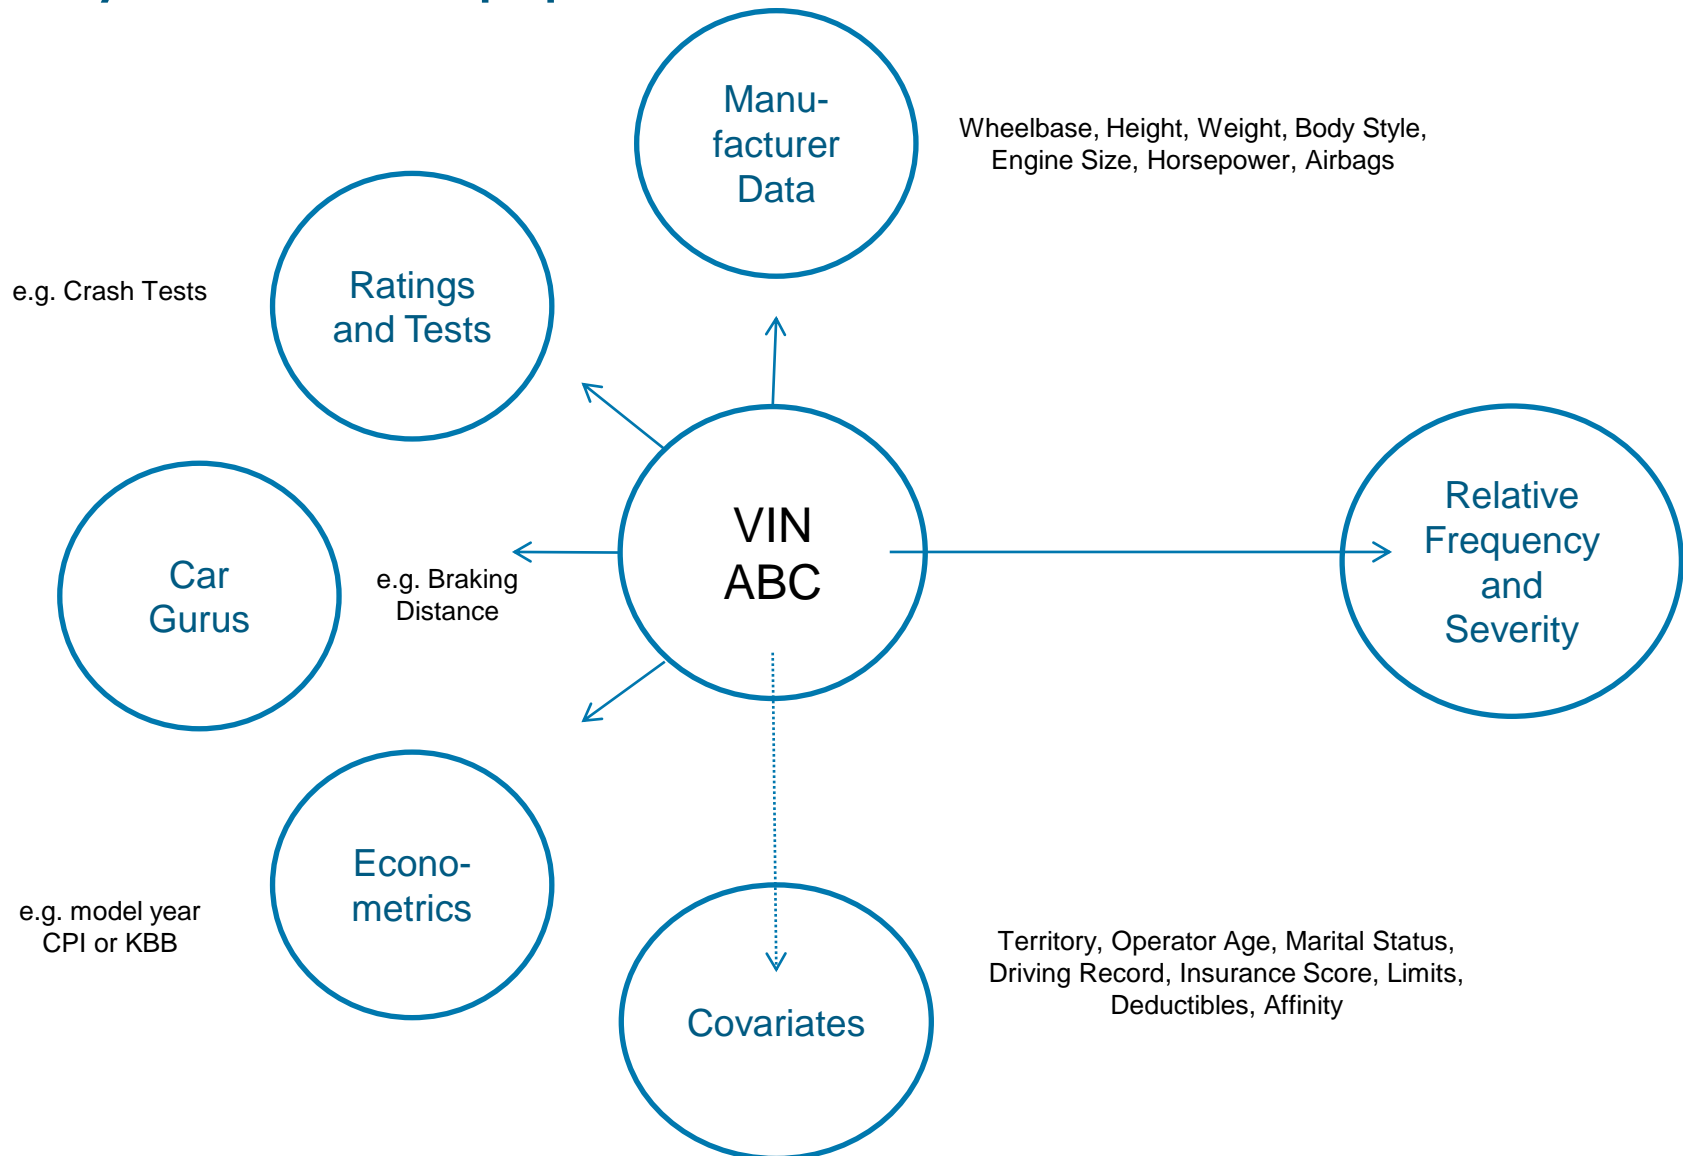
Manufacturer Data

Wheelbase, Height, Weight, Body Style, Engine Size, Horsepower, Airbags

e.g. Crash Tests

Ratings and Tests

Car Gurus

e.g. Braking Distance

VIN ABC

Relative Frequency and Severity

Econometrics

e.g. model year CPI or KBB

Covariates

Territory, Operator Age, Marital Status, Driving Record, Insurance Score, Limits, Deductibles, Affinity